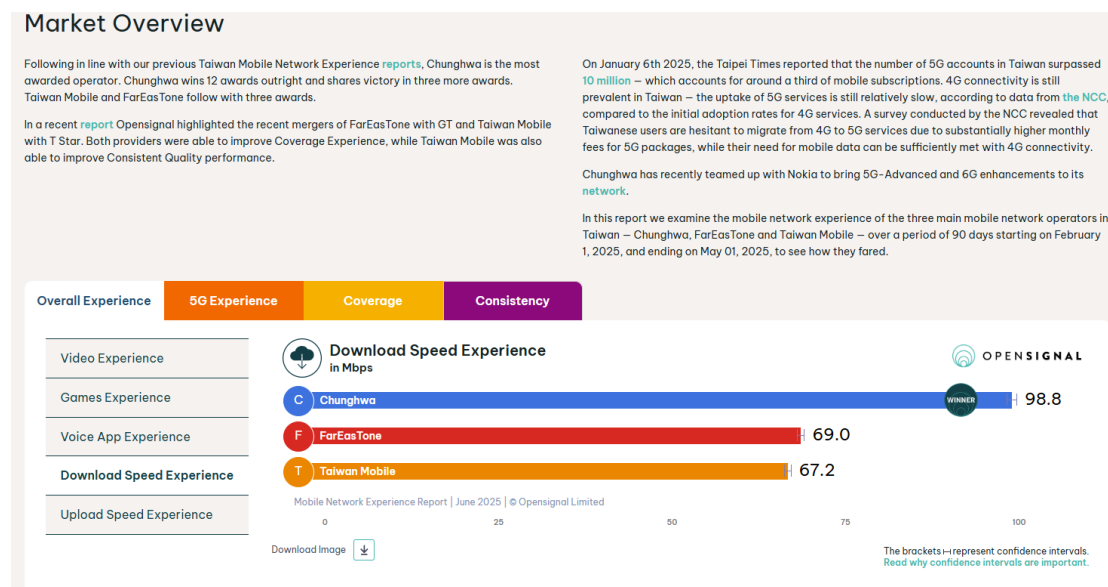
Market Overview

Following in line with our previous Taiwan Mobile Network Experience reports, Chunghwa is the most awarded operator. Chunghwa wins 12 awards outright and shares victory in three more awards. Taiwan Mobile and FarEasTone follow with three awards.

In a recent report Opensignal highlighted the recent mergers of FarEasTone with GT and Taiwan Mobile with T Star. Both providers were able to improve Coverage Experience, while Taiwan Mobile was also able to improve Consistent Quality performance.

On January 6th 2025, the Taipei Times reported that the number of 5G accounts in Taiwan surpassed 10 million — which accounts for around a third of mobile subscriptions. 4G connectivity is still prevalent in Taiwan — the uptake of 5G services is still relatively slow, according to data from the NCC, compared to the initial adoption rates for 4G services. A survey conducted by the NCC revealed that Taiwanese users are hesitant to migrate from 4G to 5G services due to substantially higher monthly fees for 5G packages, while their need for mobile data can be sufficiently met with 4G connectivity.

Chunghwa has recently teamed up with Nokia to bring 5G-Advanced and 6G enhancements to its network.

In this report we examine the mobile network experience of the three main mobile network operators in Taiwan — Chunghwa, FarEasTone and Taiwan Mobile — over a period of 90 days starting on February 1, 2025, and ending on May 01, 2025, to see how they fared.

Overall Experience
5G Experience
Coverage
Consistency

Video Experience
Games Experience
Voice App Experience
Download Speed Experience
Upload Speed Experience

Download Speed Experience
in Mbps

OPENSIGNAL

C Chunghwa WINNER 98.8
F FarEasTone 69.0
T Taiwan Mobile 67.2

Mobile Network Experience Report | June 2025 | © Opensignal Limited

0 25 50 75 100

Download Image

The brackets ⊢ represent confidence intervals.
Read why confidence intervals are important.